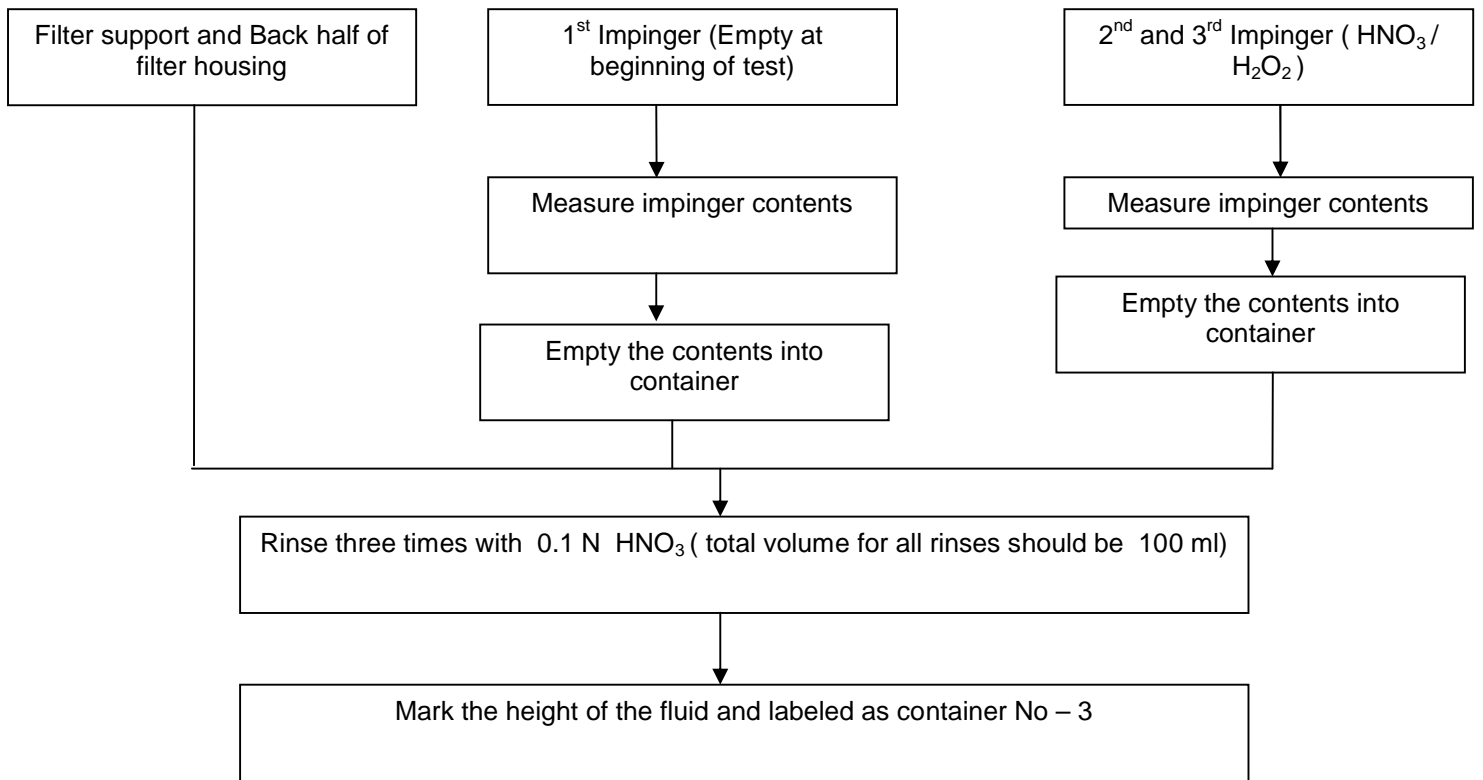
Filter support and Back half of filter housing

1$^{st}$ Impinger (Empty at beginning of test)

Measure impinger contents

Empty the contents into container

2$^{nd}$ and 3$^{rd}$ Impinger ( $HNO_3$ / $H_2O_2$ )

Measure impinger contents

Empty the contents into container

Rinse three times with 0.1 N $HNO_3$ ( total volume for all rinses should be 100 ml)

Mark the height of the fluid and labeled as container No – 3